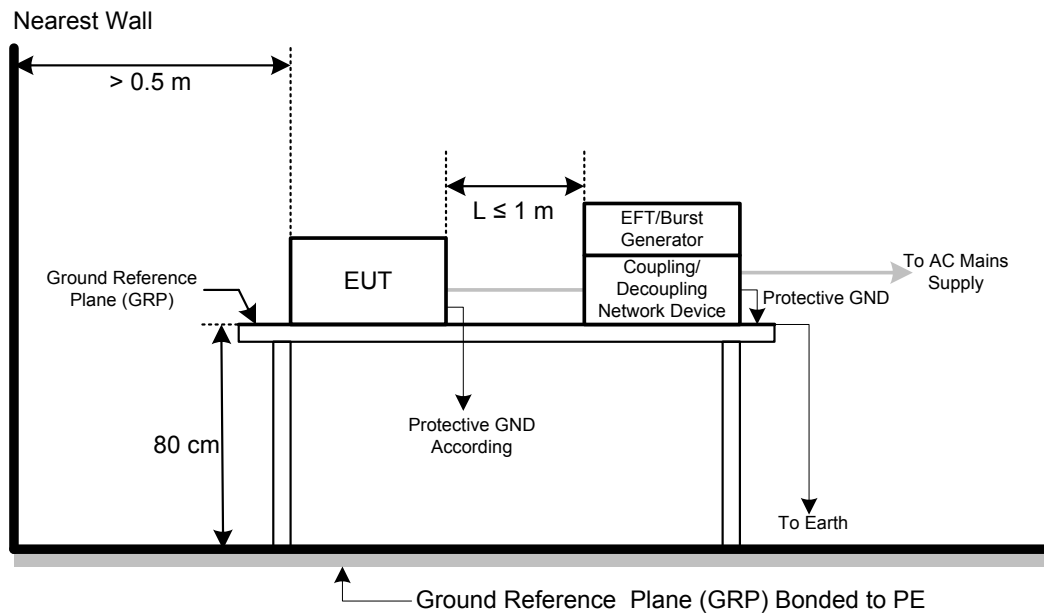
Nearest Wall

> 0.5 m

L ≤ 1 m

EFT/Burst Generator

Coupling/ Decoupling Network Device

To AC Mains Supply

Protective GND

Ground Reference Plane (GRP)

EUT

Protective GND According

80 cm

To Earth

Ground Reference Plane (GRP) Bonded to PE